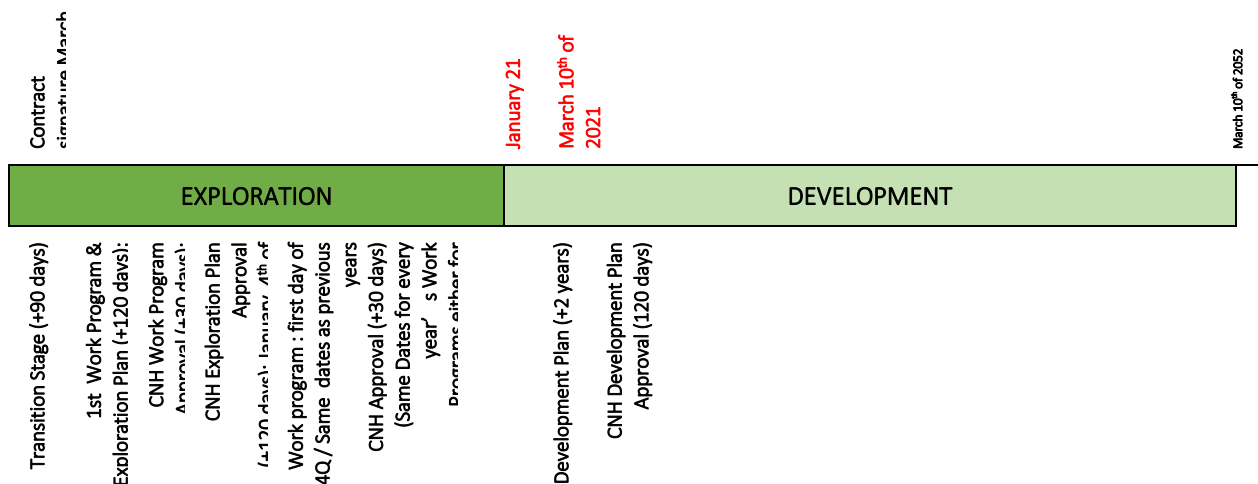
Contract signature March

January 21

March 10th of 2021

March 10th of 2052

EXPLORATION

DEVELOPMENT

Transition Stage (+90 days)

1st Work Program & Exploration Plan (+120 days):

CNH Work Program Approval (+30 days)

CNH Exploration Plan Approval (+120 days): January 4th of

Work program : first day of 4Q / Same dates as previous years

CNH Approval (+30 days) (Same Dates for every year's Work Programs either for

Development Plan (+2 years)

CNH Development Plan Approval (120 days)